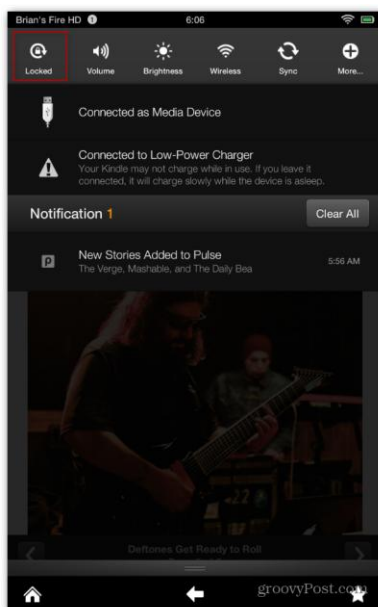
Brian's Fire HD 1 6:06

Locked Volume Brightness Wireless Sync More...

Connected as Media Device

Connected to Low-Power Charger
Your Kindle may not charge while in use. If you leave it connected, it will charge slowly while the device is asleep.

Notification 1 Clear All

New Stories Added to Pulse
The Verge, Mashable, and The Daily Bea 5:56 AM

Deftones Get Ready to Roll

groovyPost.com